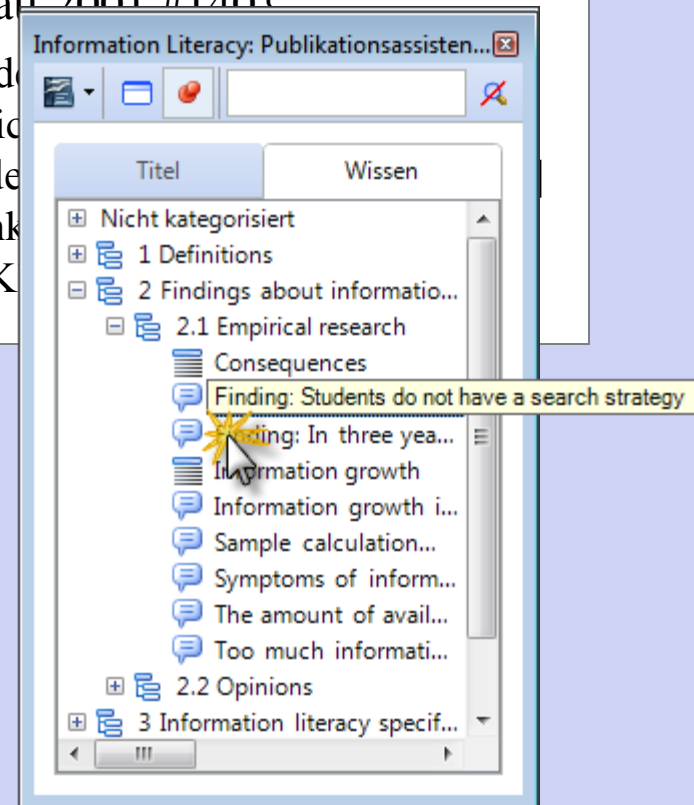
Information Literacy: Publikationsassisten...

Titel

Wissen

Nicht kategorisiert

1 Definitions

2 Findings about informatio...

2.1 Empirical research

Consequences

Finding: Students do not have a search strategy

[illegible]ding: In three yea...

In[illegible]rmation growth

Information growth i...

Sample calculation...

Symptoms of inform...

The amount of avail...

Too much informati...

2.2 Opinions

3 Information literacy specif...